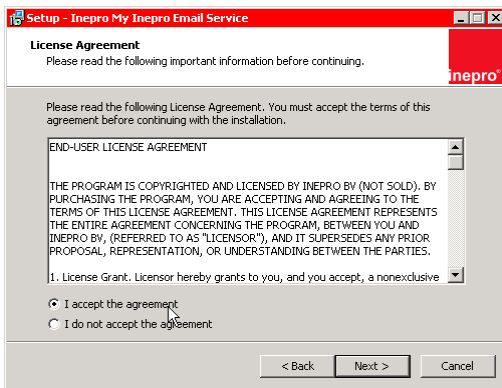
Setup - Inepro My Inepro Email Service

License Agreement
Please read the following important information before continuing.

inepro

Please read the following License Agreement. You must accept the terms of this agreement before continuing with the installation.

END-USER LICENSE AGREEMENT

THE PROGRAM IS COPYRIGHTED AND LICENSED BY INEPRO BV (NOT SOLD). BY PURCHASING THE PROGRAM, YOU ARE ACCEPTING AND AGREEING TO THE TERMS OF THIS LICENSE AGREEMENT. THIS LICENSE AGREEMENT REPRESENTS THE ENTIRE AGREEMENT CONCERNING THE PROGRAM, BETWEEN YOU AND INEPRO BV, (REFERRED TO AS "LICENSOR"), AND IT SUPERSEDES ANY PRIOR PROPOSAL, REPRESENTATION, OR UNDERSTANDING BETWEEN THE PARTIES.

1. License Grant. Licensor hereby grants to you, and you accept, a nonexclusive

I accept the agreement
I do not accept the agreement

< Back
Next >
Cancel